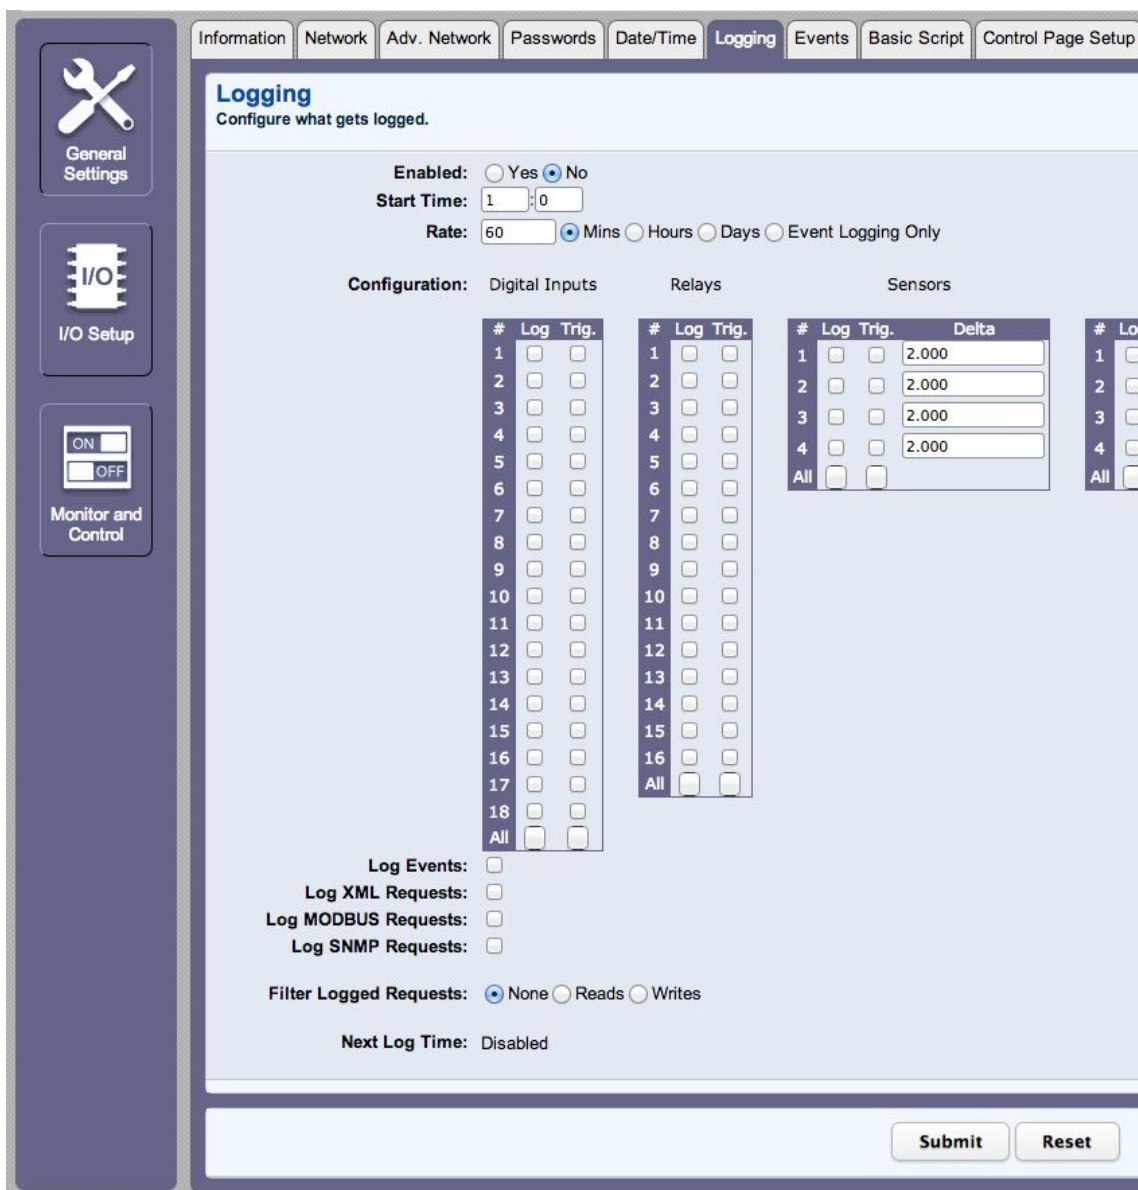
General Settings

I/O

I/O Setup

ON
OFF

Monitor and Control

Information | Network | Adv. Network | Passwords | Date/Time | Logging | Events | Basic Script | Control Page Setup

Logging
Configure what gets logged.

Enabled: Yes No
Start Time: 1 : 0
Rate: 60 Mins Hours Days Event Logging Only

Configuration: Digital Inputs Relays Sensors

| # | Log | Trig. |
|---|---|---|
| 1 | | |
| 2 | | |
| 3 | | |
| 4 | | |
| 5 | | |
| 6 | | |
| 7 | | |
| 8 | | |
| 9 | | |
| 10 | | |
| 11 | | |
| 12 | | |
| 13 | | |
| 14 | | |
| 15 | | |
| 16 | | |
| 17 | | |
| 18 | | |
| All | | |

| # | Log | Trig. |
|---|---|---|
| 1 | | |
| 2 | | |
| 3 | | |
| 4 | | |
| 5 | | |
| 6 | | |
| 7 | | |
| 8 | | |
| 9 | | |
| 10 | | |
| 11 | | |
| 12 | | |
| 13 | | |
| 14 | | |
| 15 | | |
| 16 | | |
| All | | |

| # | Log | Trig. | Delta |
|---|---|---|---|
| 1 | | | 2.000 |
| 2 | | | 2.000 |
| 3 | | | 2.000 |
| 4 | | | 2.000 |
| All | | | |

| # | Lo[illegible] |
|---|---|
| 1 | |
| 2 | |
| 3 | |
| 4 | |
| All | |

Log Events:
Log XML Requests:
Log MODBUS Requests:
Log SNMP Requests:

Filter Logged Requests: None Reads Writes

Next Log Time: Disabled

Submit Reset